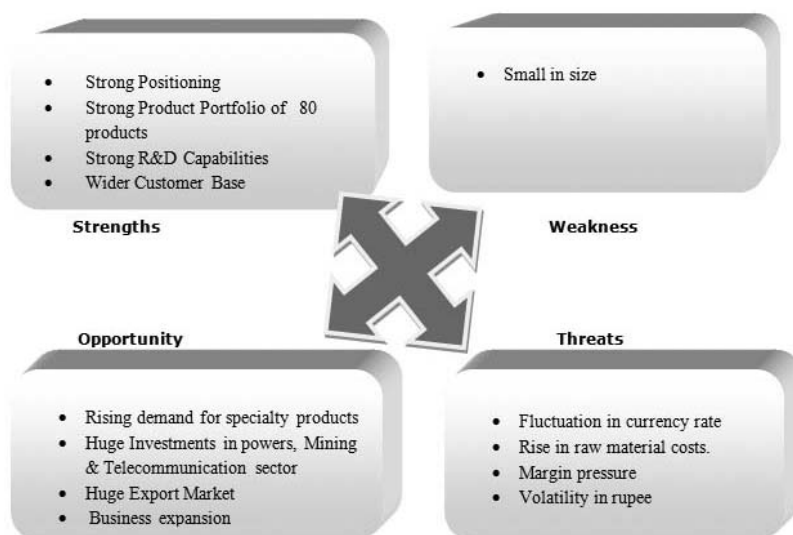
- Strong Positioning
- Strong Product Portfolio of 80 products
- Strong R&D Capabilities
- Wider Customer Base

Strengths

- Small in size

Weakness

Opportunity

- Rising demand for specialty products
- Huge Investments in powers, Mining & Telecommunication sector
- Huge Export Market
- Business expansion

Threats

- Fluctuation in currency rate
- Rise in raw material costs.
- Margin pressure
- Volatility in rupee